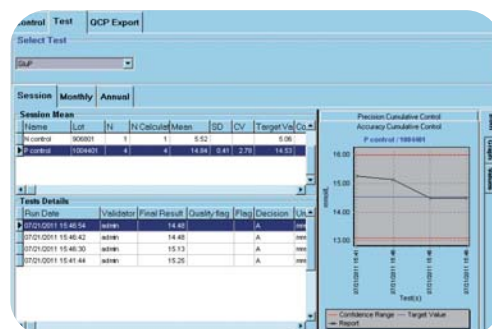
ontrol Test QCP Export

Select Test

StuP

Session Monthly Annual

Session Mean

| Name | Lot | N | N Calculat | Mean | SD | CV | Target Va | Co |
|---|---|---|---|---|---|---|---|---|
| N control | 906801 | 1 | 1 | 5.52 | | | 5.06 | |
| P control | 1004401 | 4 | 4 | 14.84 | 0.41 | 2.78 | 14.53 | |

Tests Details

| Run Date | Validator | Final Result | Quality flag | Flag | Decision | Un |
|---|---|---|---|---|---|---|
| 07/21/2011 15:46:54 | admin | 14.48 | | | A | mm |
| 07/21/2011 15:46:42 | admin | 14.48 | | | A | mm |
| 07/21/2011 15:46:30 | admin | 15.13 | | | A | mm |
| 07/21/2011 15:41:44 | admin | 15.26 | | | A | mm |

Precision Cumulative Control
Accuracy Cumulative Control

P control / 1004401

16.00
15.00
14.00
13.00

mmol/L

07/21/2011 15:41
07/21/2011 15:46
07/21/2011 15:46
07/21/2011 15:46

Test(s)

Confidence Range — Target Value
Report